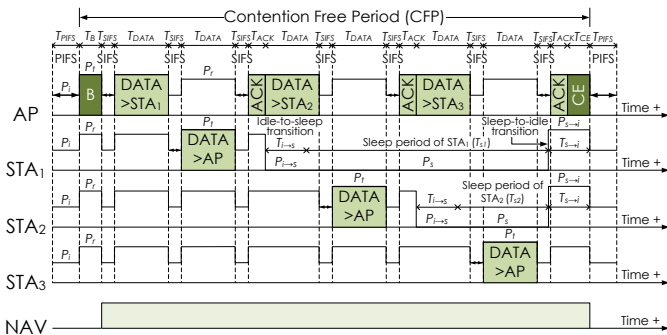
Contention Free Period (CFP)

$T_{PIFS}$ $T_B$ $T_{SIFS}$ $T_{DATA}$ $T_{SIFS}$ $T_{DATA}$ $T_{SIFS}$ $T_{ACK}$ $T_{DATA}$ $T_{SIFS}$ $T_{DATA}$ $T_{SIFS}$ $T_{ACK}$ $T_{DATA}$ $T_{SIFS}$ $T_{DATA}$ $T_{SIFS}$ $T_{ACK}$ $T_{CE}$ $T_{PIFS}$

PIFS SIFS SIFS SIFS SIFS SIFS SIFS SIFS SIFS PIFS

$P_i$ $P_t$ $P_r$

B

DATA >STA$_1$

ACK

DATA >STA$_2$

ACK

DATA >STA$_3$

ACK

CE

AP

Time +

$P_i$ $P_r$ $P_t$

DATA >AP

Idle-to-sleep transition

$T_{i \to s}$

$P_{i \to s}$

Sleep period of STA$_1$ ($T_{s1}$)

Sleep-to-idle transition

$P_{s \to i}$

$T_{s \to i}$

$P_s$

STA$_1$

Time +

$P_i$ $P_r$ $P_t$

DATA >AP

$T_{i \to s}$

$P_{i \to s}$

Sleep period of STA$_2$ ($T_{s2}$)

$P_{s \to i}$

$T_{s \to i}$

$P_s$

STA$_2$

Time +

$P_i$ $P_r$ $P_t$

DATA >AP

STA$_3$

Time +

NAV

Time +